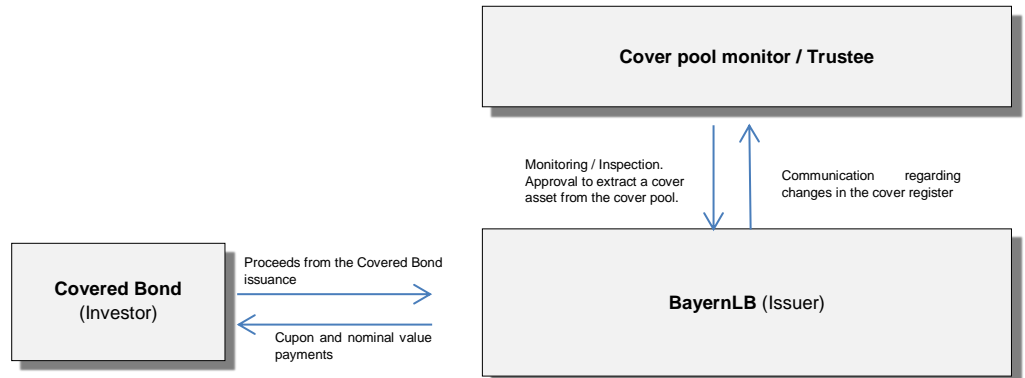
Cover pool monitor / Trustee

Monitoring / Inspection. Approval to extract a cover asset from the cover pool.

Communication regarding changes in the cover register

Covered Bond
(Investor)

Proceeds from the Covered Bond issuance

Cupon and nominal value payments

BayernLB (Issuer)